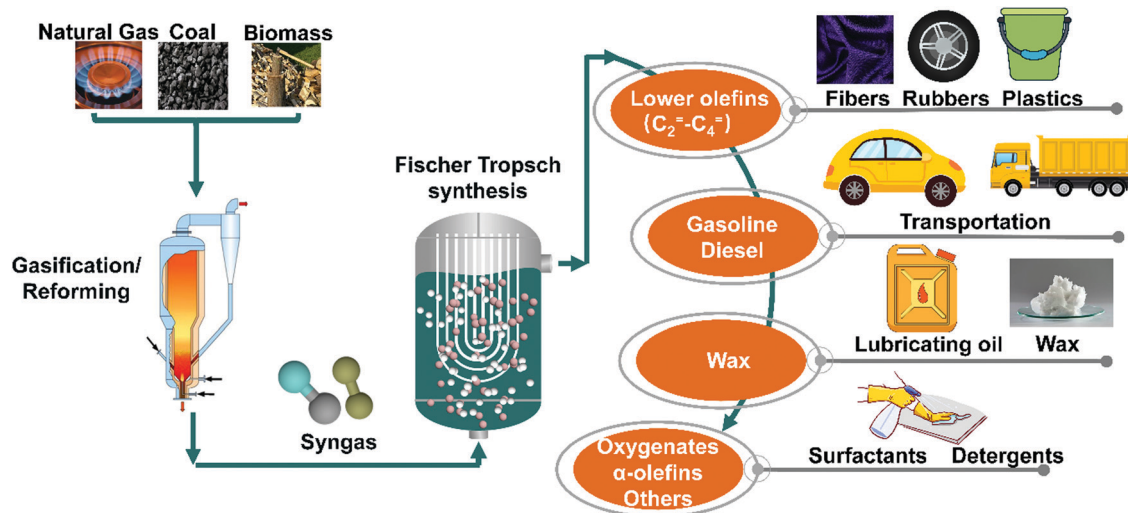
Natural Gas Coal Biomass

Gasification/ Reforming

Syngas

Fischer Tropsch synthesis

Lower olefins ($C_2^=$-$C_4^=$)

Fibers Rubbers Plastics

Transportation

Gasoline Diesel

Wax

Lubricating oil Wax

Oxygenates α-olefins Others

Surfactants Detergents